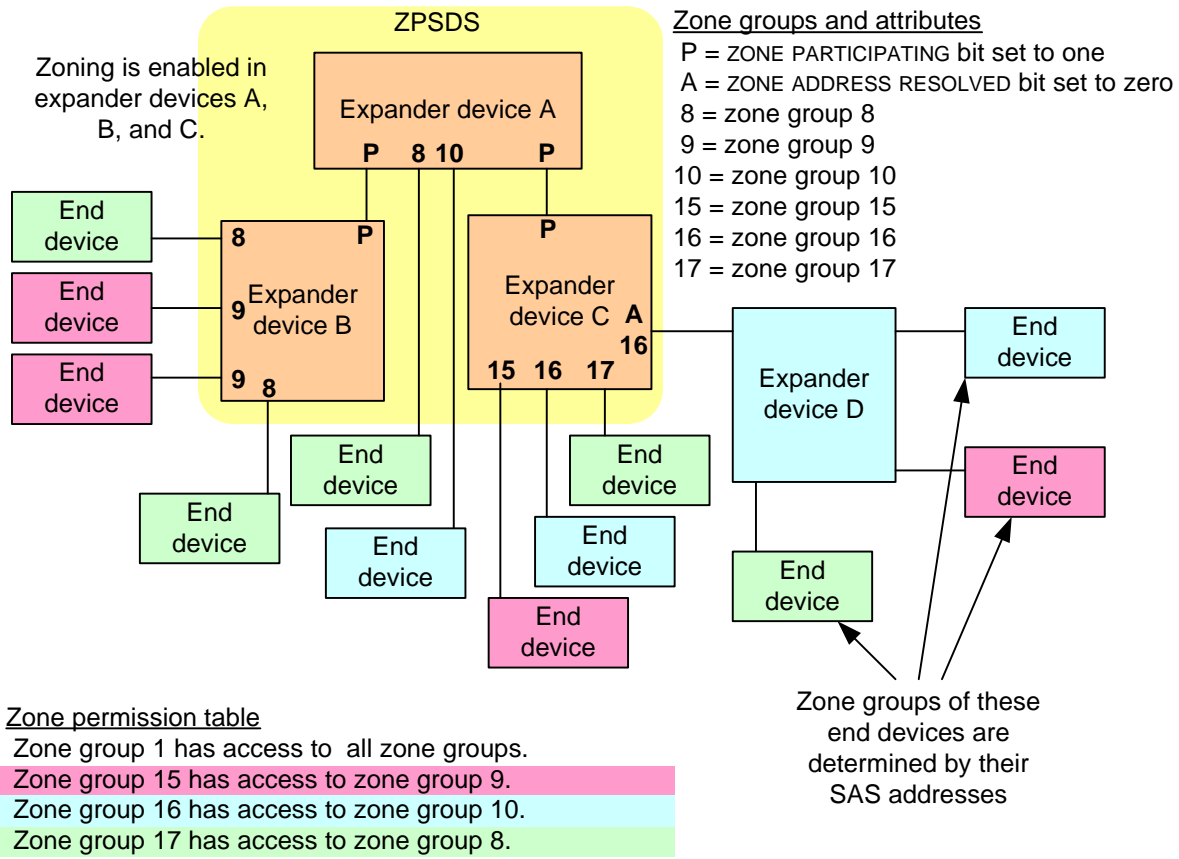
ZPSDS

Zoning is enabled in expander devices A, B, and C.

Zone groups and attributes
P = ZONE PARTICIPATING bit set to one
A = ZONE ADDRESS RESOLVED bit set to zero
8 = zone group 8
9 = zone group 9
10 = zone group 10
15 = zone group 15
16 = zone group 16
17 = zone group 17

Expander device A
P 8 10 P

End device
8 P
End device
9 Expander device B
End device
9 8

P
Expander device C A
16
15 16 17

Expander device D

End device
End device
End device

End device
End device
End device
End device
End device
End device

End device

Zone groups of these end devices are determined by their SAS addresses

Zone permission table
Zone group 1 has access to all zone groups.
Zone group 15 has access to zone group 9.
Zone group 16 has access to zone group 10.
Zone group 17 has access to zone group 8.